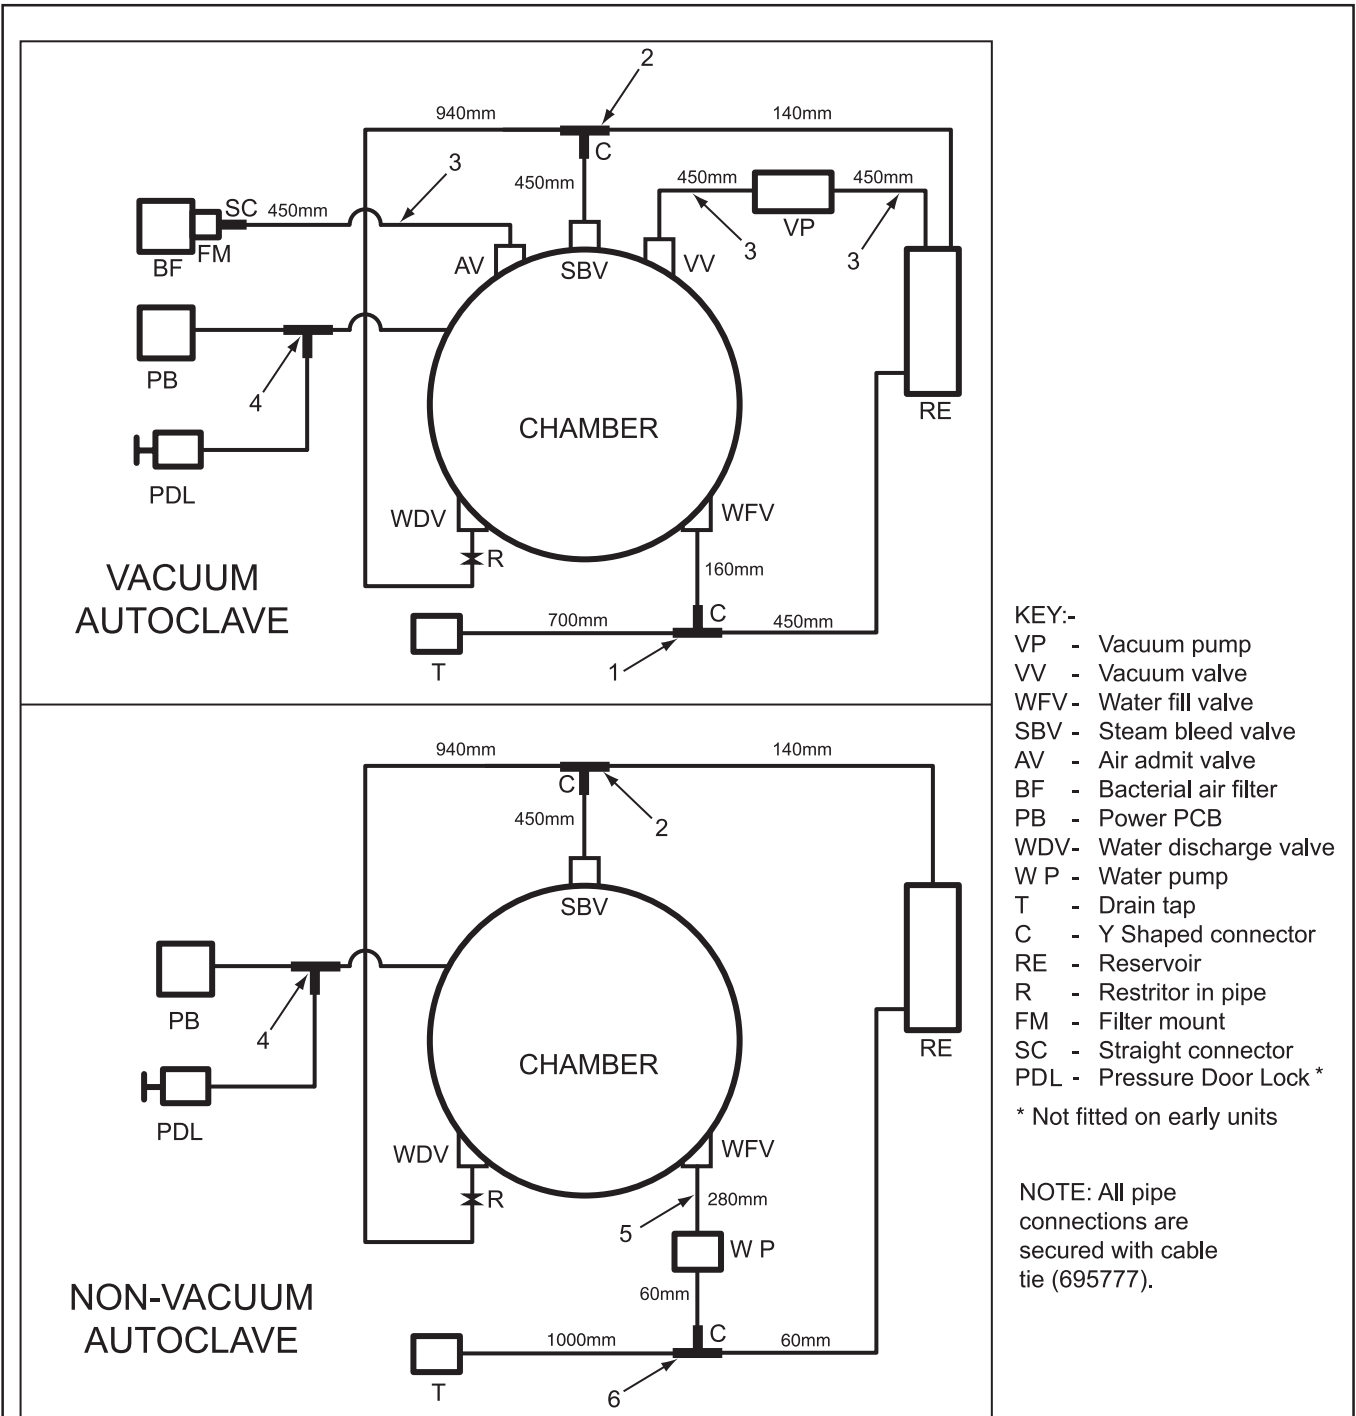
2
940mm
140mm
C
3
450mm
450mm
450mm
VP
SC 450mm
BF
FM
AV
SBV
VV
3
3
PB
4
PDL
CHAMBER
RE
WDV
WFV
R
160mm
VACUUM AUTOCLAVE
T
700mm
C
450mm
1

940mm
140mm
C
2
450mm
SBV
PB
4
PDL
CHAMBER
RE
WDV
WFV
R
280mm
5
W P
60mm
NON-VACUUM AUTOCLAVE
T
1000mm
C
60mm
6

KEY:-
VP - Vacuum pump
VV - Vacuum valve
WFV - Water fill valve
SBV - Steam bleed valve
AV - Air admit valve
BF - Bacterial air filter
PB - Power PCB
WDV- Water discharge valve
W P - Water pump
T - Drain tap
C - Y Shaped connector
RE - Reservoir
R - Restritor in pipe
FM - Filter mount
SC - Straight connector
PDL - Pressure Door Lock *
* Not fitted on early units

NOTE: All pipe connections are secured with cable tie (695777).